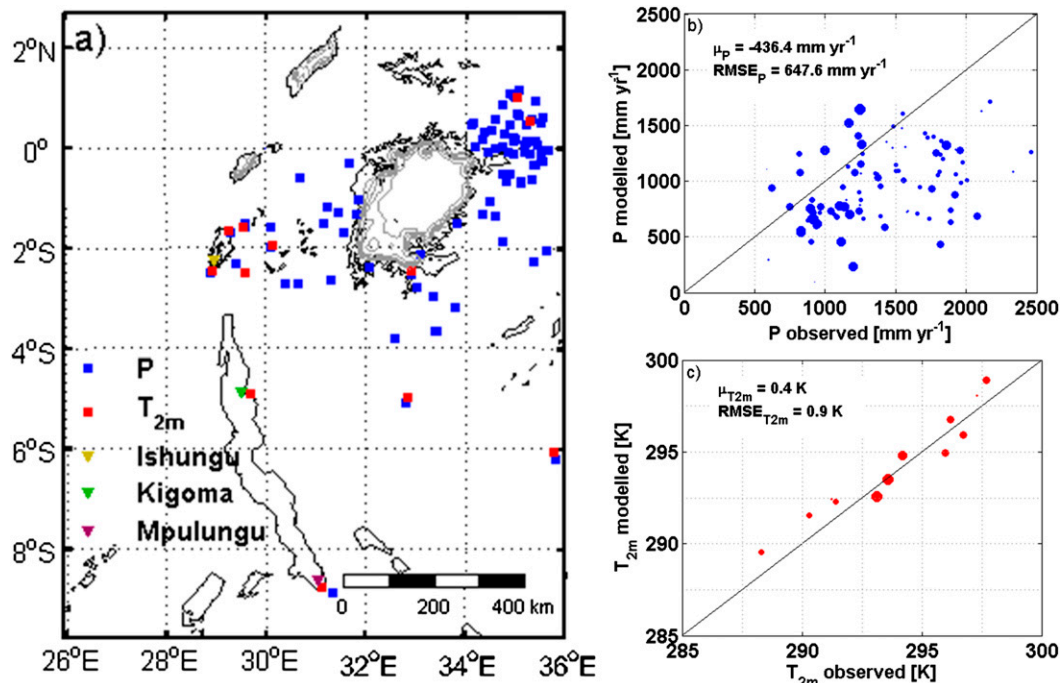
a)

2°N
0°
2°S
4°S
6°S
8°S

26°E 28°E 30°E 32°E 34°E 36°E

P
$T_{2m}$
Ishungu
Kigoma
Mpulungu

0 200 400 km

b)
$\mu_P$ = -436.4 mm yr$^{-1}$
RMSE$_P$ = 647.6 mm yr$^{-1}$

P modelled [mm yr$^{-1}$]
2500
2000
1500
1000
500
0
0 500 1000 1500 2000 2500
P observed [mm yr$^{-1}$]

c)
$\mu_{T2m}$ = 0.4 K
RMSE$_{T2m}$ = 0.9 K

$T_{2m}$ modelled [K]
300
295
290
285
285 290 295 300
$T_{2m}$ observed [K]